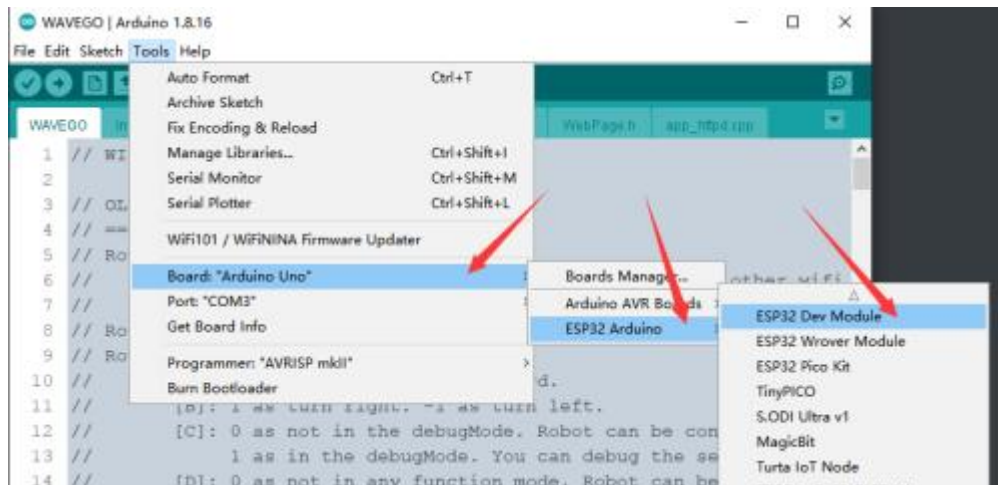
WAVEGO | Arduino 1.8.16

File Edit Sketch Tools Help

WAVEGO

WebPage.h app_httpd.cpp

Auto Format Ctrl+T
Archive Sketch
Fix Encoding & Reload
Manage Libraries... Ctrl+Shift+I
Serial Monitor Ctrl+Shift+M
Serial Plotter Ctrl+Shift+L
WiFi101 / WiFiNINA Firmware Updater
Board: "Arduino Uno"
Port: "COM3"
Get Board Info
Programmer: "AVRISP mkII"
Burn Bootloader

Boards Manager...
Arduino AVR Boards
ESP32 Arduino

ESP32 Dev Module
ESP32 Wrover Module
ESP32 Pico Kit
TinyPICO
S.ODI Ultra v1
MagicBit
Turta IoT Node

1 // WI
2
3 // OL
4 // ==
5 // Ro other wifi
6 //
7 //
8 // Ro
9 // Ro
10 // d.
11 // [B]: 1 as turn right. -1 as turn left.
12 // [C]: 0 as not in the debugMode. Robot can be con
13 // 1 as in the debugMode. You can debug the se
14 // [D]: 0 as not in any function mode. Robot can be